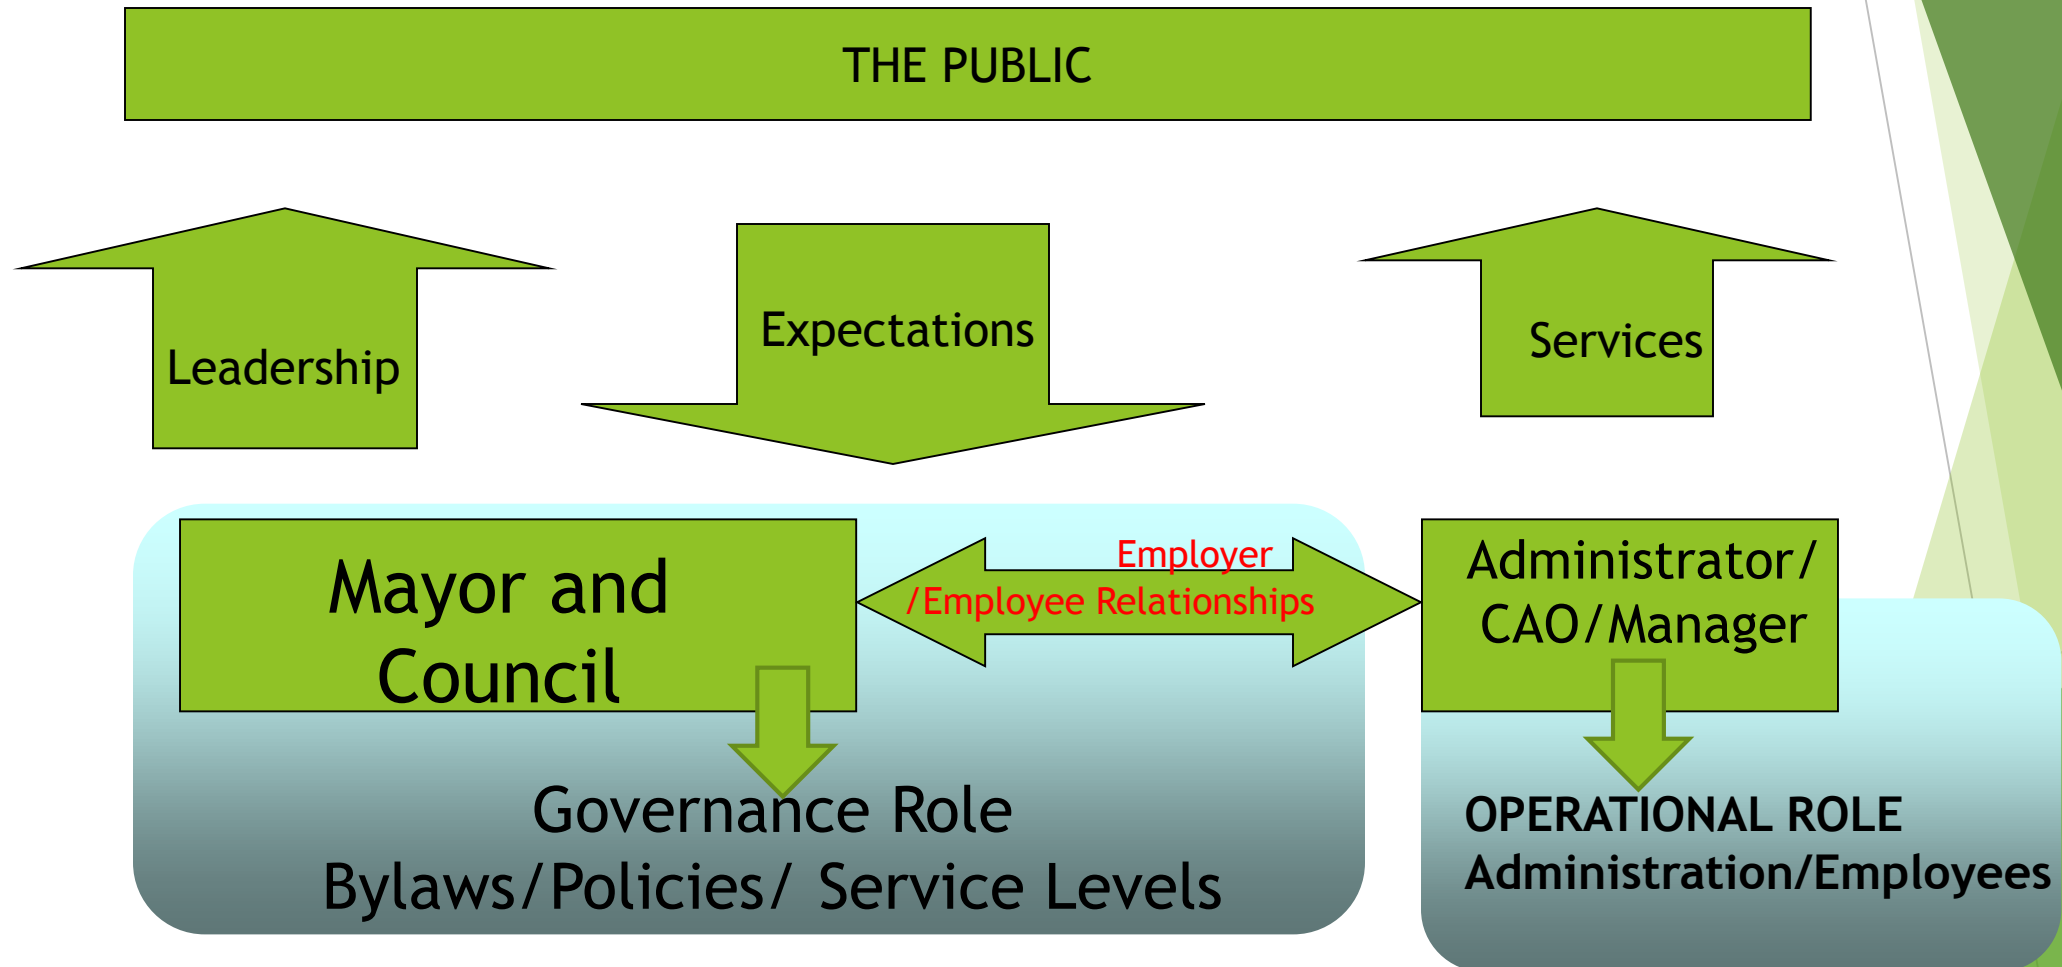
THE PUBLIC

Leadership

Expectations

Services

Mayor and Council

Employer /Employee Relationships

Administrator/ CAO/Manager

Governance Role
Bylaws/Policies/ Service Levels

OPERATIONAL ROLE
Administration/Employees